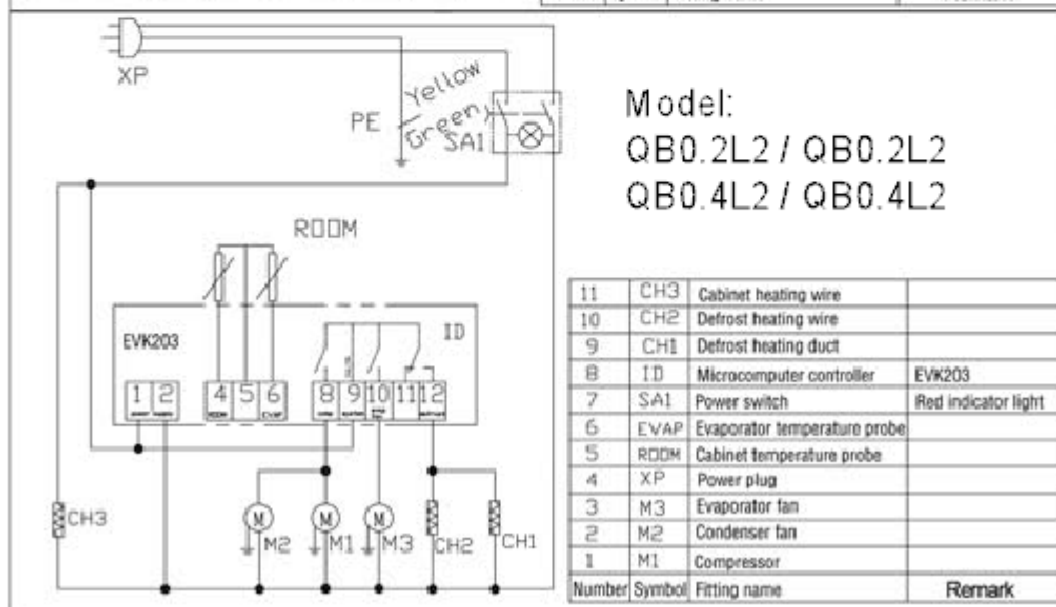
XP

PE

Yellow Green

SA1

Model:
QB0.2L2 / QB0.2L2
QB0.4L2 / QB0.4L2

ROOM

EVK203

ID

1 2 4 5 6 8 9 10 11 12

M

M2

M

M1

M

M3

CH3

CH2

CH1

| 11 | CH3 | Cabinet heating wire | |
|---|---|---|---|
| 10 | CH2 | Defrost heating wire | |
| 9 | CH1 | Defrost heating duct | |
| 8 | ID | Microcomputer controller | EVK203 |
| 7 | SA1 | Power switch | Red indicator light |
| 6 | EVAP | Evaporator temperature probe | |
| 5 | ROOM | Cabinet temperature probe | |
| 4 | XP | Power plug | |
| 3 | M3 | Evaporator fan | |
| 2 | M2 | Condenser fan | |
| 1 | M1 | Compressor | |
| Number | Symbol | Fitting name | Remark |